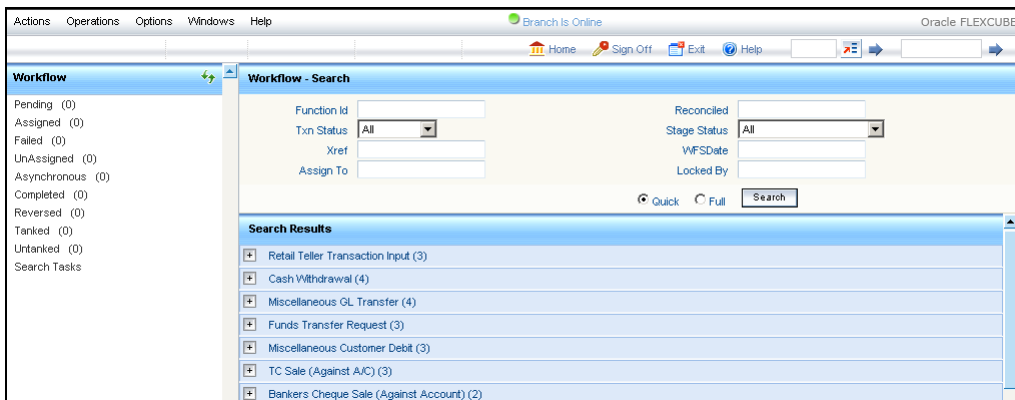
Actions Operations Options Windows Help

Branch Is Online

Oracle FLEXCUBE

Home Sign Off Exit Help

Workflow

Pending (0)
Assigned (0)
Failed (0)
UnAssigned (0)
Asynchronous (0)
Completed (0)
Reversed (0)
Tanked (0)
Untanked (0)
Search Tasks

Workflow - Search

Function Id
Txn Status All
Xref
Assign To

Reconciled
Stage Status All
WFSDate
Locked By

Quick Full Search

Search Results

+ Retail Teller Transaction Input (3)
+ Cash Withdrawal (4)
+ Miscellaneous GL Transfer (4)
+ Funds Transfer Request (3)
+ Miscellaneous Customer Debit (3)
+ TC Sale (Against A/C) (3)
+ Bankers Cheque Sale (Against Account) (2)